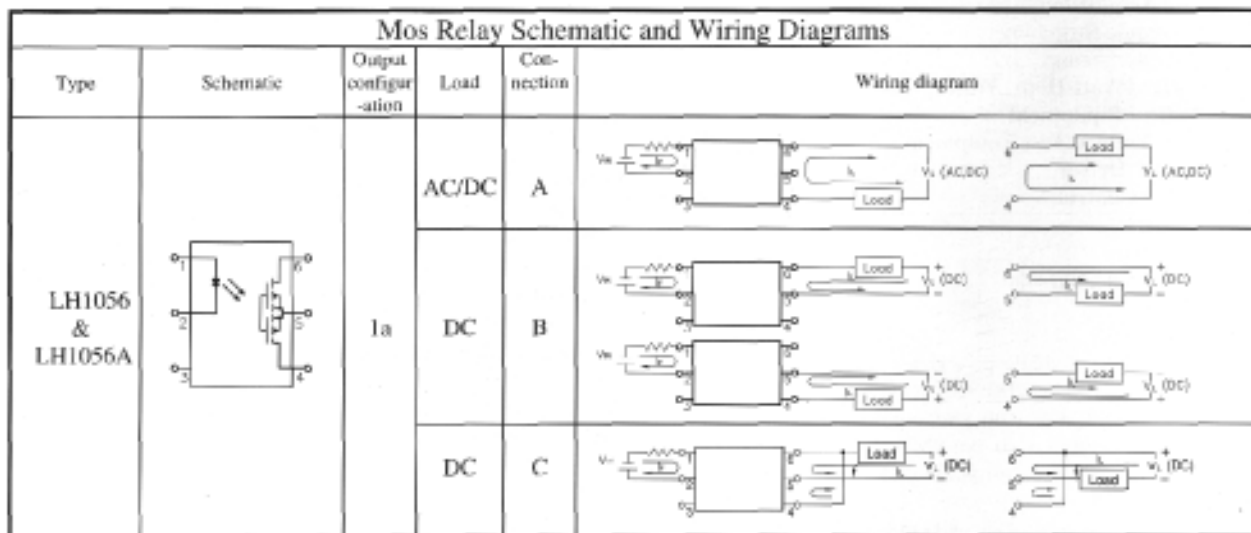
Mos Relay Schematic and Wiring Diagrams

| Type | Schematic | Output configuration | Load | Connection | Wiring diagram |
|---|---|---|---|---|---|
| LH1056 & LH1056A | 1 2 3 6 5 4 | 1a | AC/DC | A | $V_{IN}$ 1 2 3 6 5 4 $I_L$ Load $V_L$ (AC,DC) 6 4 Load $I_L$ $V_L$ (AC,DC) |
| | | | DC | B | $V_{IN}$ 1 2 3 6 5 4 Load $I_L$ + $V_L$ (DC) − 6 5 $I_L$ Load + $V_L$ (DC) − $V_{IN}$ 1 2 3 6 5 4 $I_L$ Load − $V_L$ (DC) + 5 4 Load $I_L$ − $V_L$ (DC) + |
| | | | DC | C | $V_{IN}$ 1 2 3 6 5 4 Load $I_L$ + $V_L$ (DC) − 6 5 4 $I_L$ Load + $V_L$ (DC) − |